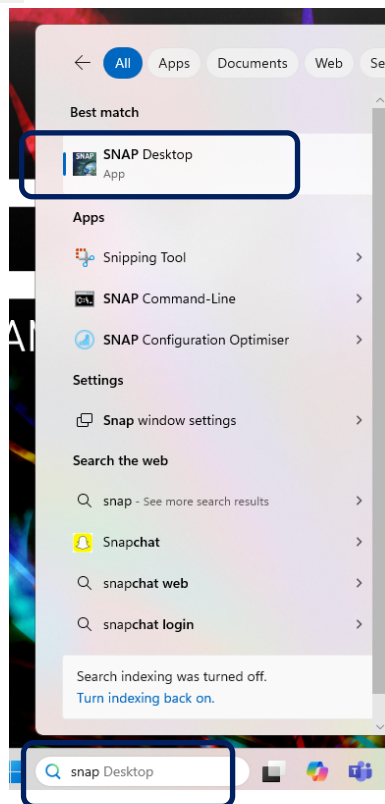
All Apps Documents Web Se

Best match

SNAP Desktop
App

Apps

Snipping Tool

SNAP Command-Line

SNAP Configuration Optimiser

Settings

Snap window settings

Search the web

snap - See more search results

Snapchat

snapchat web

snapchat login

Search indexing was turned off.
Turn indexing back on.

snap Desktop